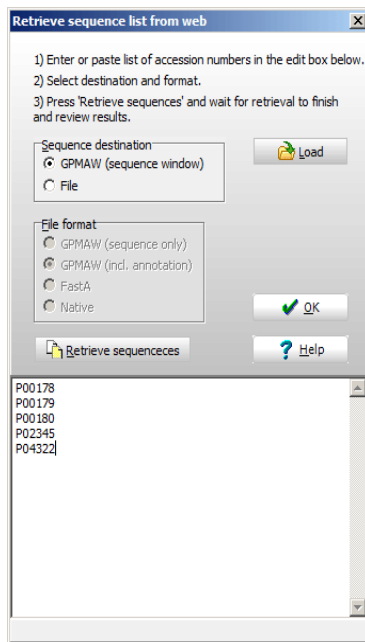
Retrieve sequence list from web

1) Enter or paste list of accession numbers in the edit box below.
2) Select destination and format.
3) Press 'Retrieve sequences' and wait for retrieval to finish and review results.

Sequence destination
GPMAW (sequence window)
File

Load

File format
GPMAW (sequence only)
GPMAW (incl. annotation)
FastA
Native

OK

Retrieve sequenceces

Help

P00178
P00179
P00180
P02345
P04322